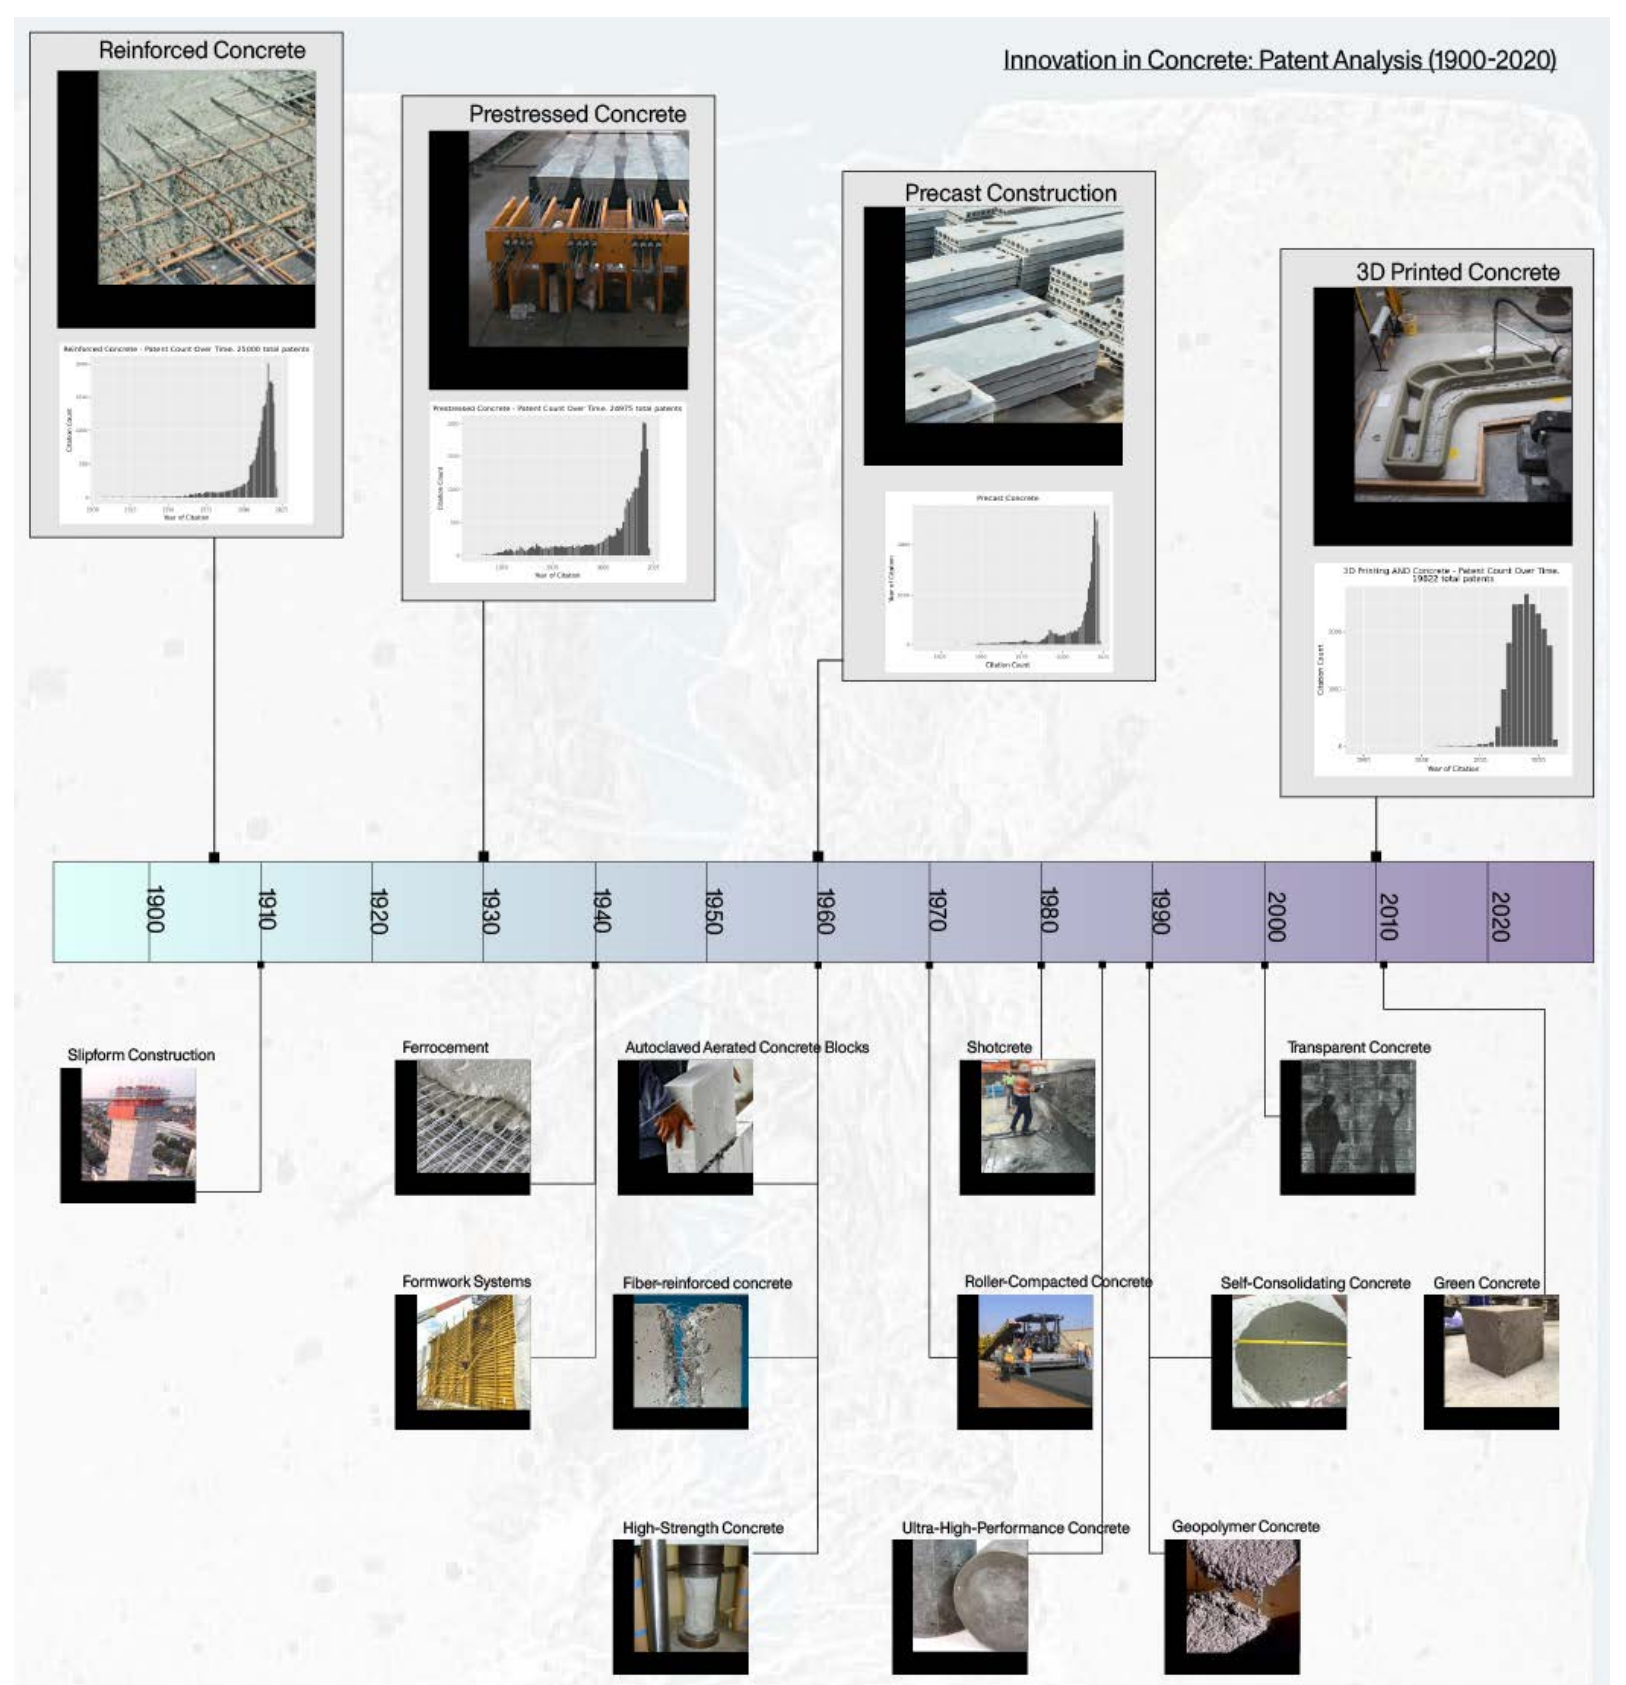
Innovation in Concrete: Patent Analysis (1900-2020)

Reinforced Concrete

Reinforced Concrete - Patent Count Over Time. 25000 total patents

Citation Count

Year of Citation

Prestressed Concrete

Prestressed Concrete - Patent Count Over Time. 24975 total patents

Citation Count

Year of Citation

Precast Construction

Precast Concrete

Year of Citation

Citation Count

3D Printed Concrete

3D Printing AND Concrete - Patent Count Over Time. 19822 total patents

Citation Count

Year of Citation

1900

1910

1920

1930

1940

1950

1960

1970

1980

1990

2000

2010

2020

Slipform Construction

Ferrocement

Autoclaved Aerated Concrete Blocks

Shotcrete

Transparent Concrete

Formwork Systems

Fiber-reinforced concrete

Roller-Compacted Concrete

Self-Consolidating Concrete

Green Concrete

High-Strength Concrete

Ultra-High-Performance Concrete

Geopolymer Concrete